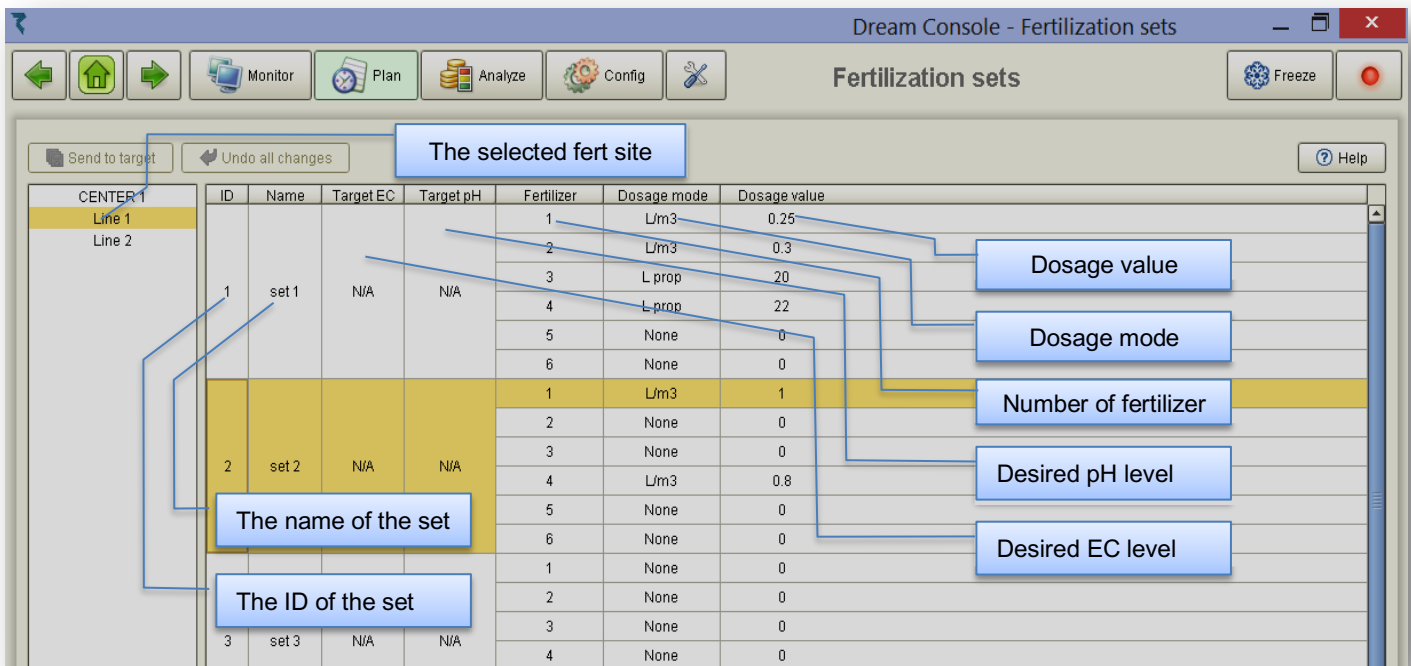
Dream Console - Fertilization sets

Monitor
Plan
Analyze
Config

Fertilization sets

Freeze

Send to target
Undo all changes

The selected fert site

Help

CENTER 1
Line 1
Line 2

| ID | Name | Target EC | Target pH | Fertilizer | Dosage mode | Dosage value |
|---|---|---|---|---|---|---|
| 1 | set 1 | N/A | N/A | 1 | L/m3 | 0.25 |
| | | | | 2 | L/m3 | 0.3 |
| | | | | 3 | L prop | 20 |
| | | | | 4 | L prop | 22 |
| | | | | 5 | None | 0 |
| | | | | 6 | None | 0 |
| 2 | set 2 | N/A | N/A | 1 | L/m3 | 1 |
| | | | | 2 | None | 0 |
| | | | | 3 | None | 0 |
| | | | | 4 | L/m3 | 0.8 |
| | | | | 5 | None | 0 |
| | | | | 6 | None | 0 |
| 3 | set 3 | N/A | N/A | 1 | None | 0 |
| | | | | 2 | None | 0 |
| | | | | 3 | None | 0 |
| | | | | 4 | None | 0 |

Dosage value
Dosage mode
Number of fertilizer
Desired pH level
Desired EC level
The name of the set
The ID of the set